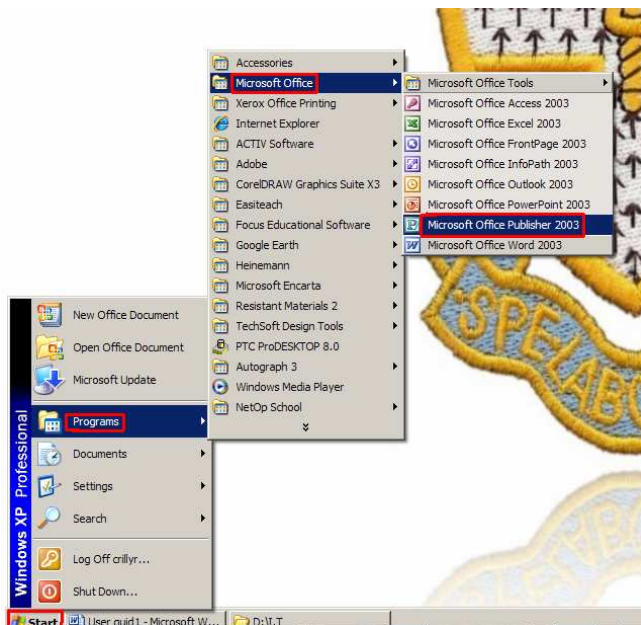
Accessories
Microsoft Office
Xerox Office Printing
Internet Explorer
ACTIV Software
Adobe
CorelDRAW Graphics Suite X3
Easiteach
Focus Educational Software
Google Earth
Heinemann
Microsoft Encarta
Resistant Materials 2
TechSoft Design Tools
PTC ProDESKTOP 8.0
Autograph 3
Windows Media Player
NetOp School

Microsoft Office Tools
Microsoft Office Access 2003
Microsoft Office Excel 2003
Microsoft Office FrontPage 2003
Microsoft Office InfoPath 2003
Microsoft Office Outlook 2003
Microsoft Office PowerPoint 2003
Microsoft Office Publisher 2003
Microsoft Office Word 2003

New Office Document
Open Office Document
Microsoft Update
Programs
Documents
Settings
Search
Log Off crillyr...
Shut Down...

Windows XP Professional

SPELABO

Start
User guid1 - Microsoft W...
D:\I.T